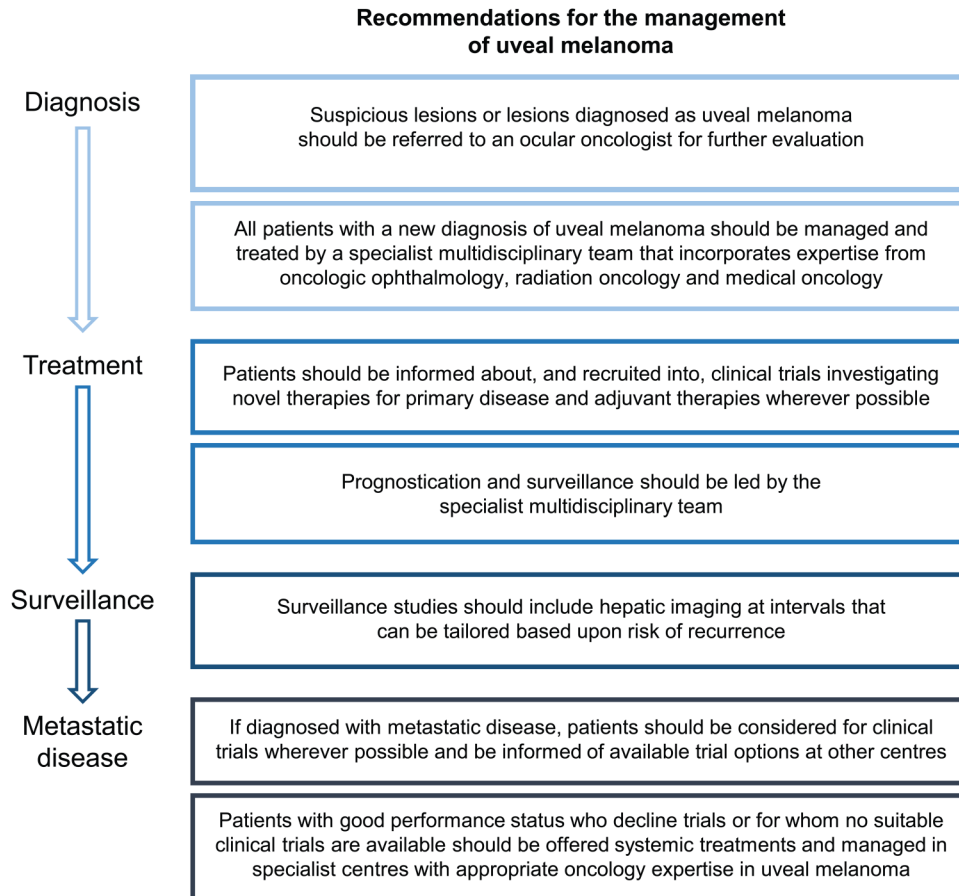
Recommendations for the management of uveal melanoma

Diagnosis

Suspicious lesions or lesions diagnosed as uveal melanoma should be referred to an ocular oncologist for further evaluation

All patients with a new diagnosis of uveal melanoma should be managed and treated by a specialist multidisciplinary team that incorporates expertise from oncologic ophthalmology, radiation oncology and medical oncology

Treatment

Patients should be informed about, and recruited into, clinical trials investigating novel therapies for primary disease and adjuvant therapies wherever possible

Prognostication and surveillance should be led by the specialist multidisciplinary team

Surveillance

Surveillance studies should include hepatic imaging at intervals that can be tailored based upon risk of recurrence

Metastatic disease

If diagnosed with metastatic disease, patients should be considered for clinical trials wherever possible and be informed of available trial options at other centres

Patients with good performance status who decline trials or for whom no suitable clinical trials are available should be offered systemic treatments and managed in specialist centres with appropriate oncology expertise in uveal melanoma